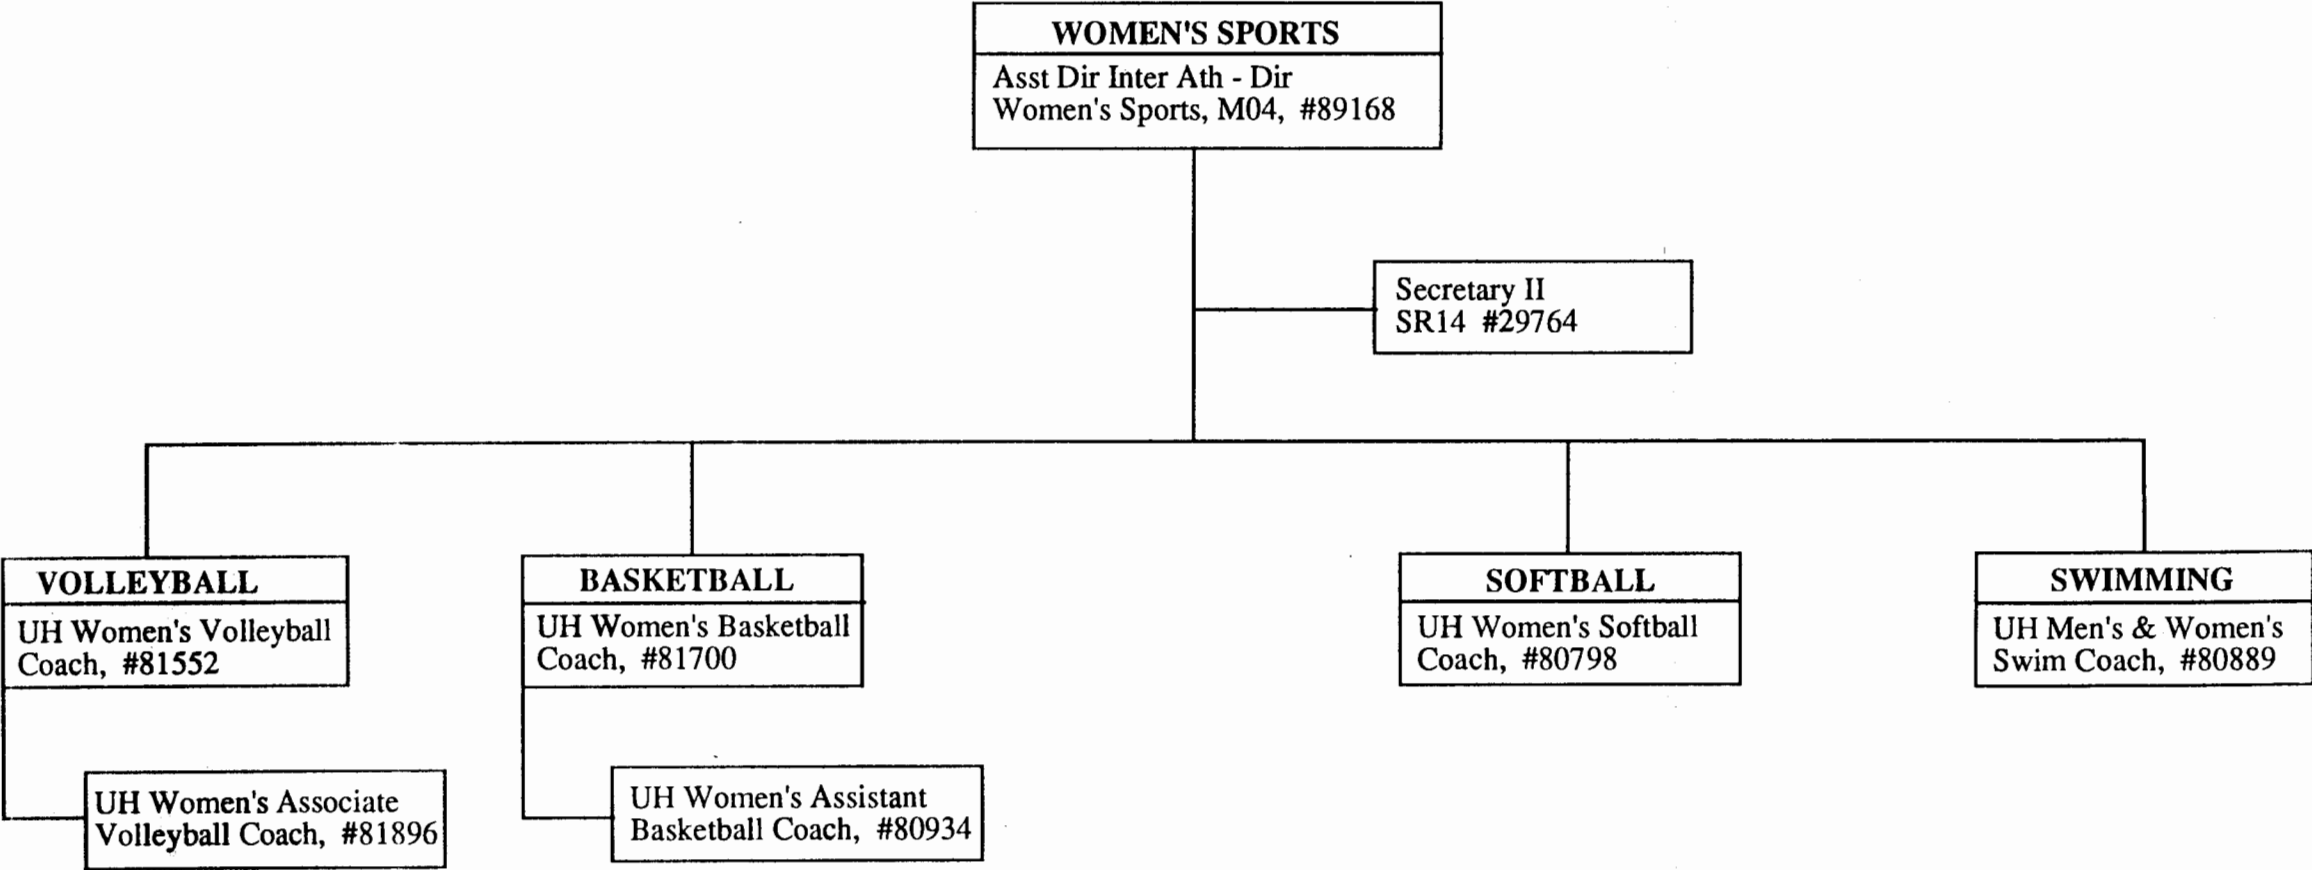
WOMEN'S SPORTS
Asst Dir Inter Ath - Dir Women's Sports, M04, #89168

Secretary II
SR14 #29764

VOLLEYBALL
UH Women's Volleyball Coach, #81552

UH Women's Associate Volleyball Coach, #81896

BASKETBALL
UH Women's Basketball Coach, #81700

UH Women's Assistant Basketball Coach, #80934

SOFTBALL
UH Women's Softball Coach, #80798

SWIMMING
UH Men's & Women's Swim Coach, #80889